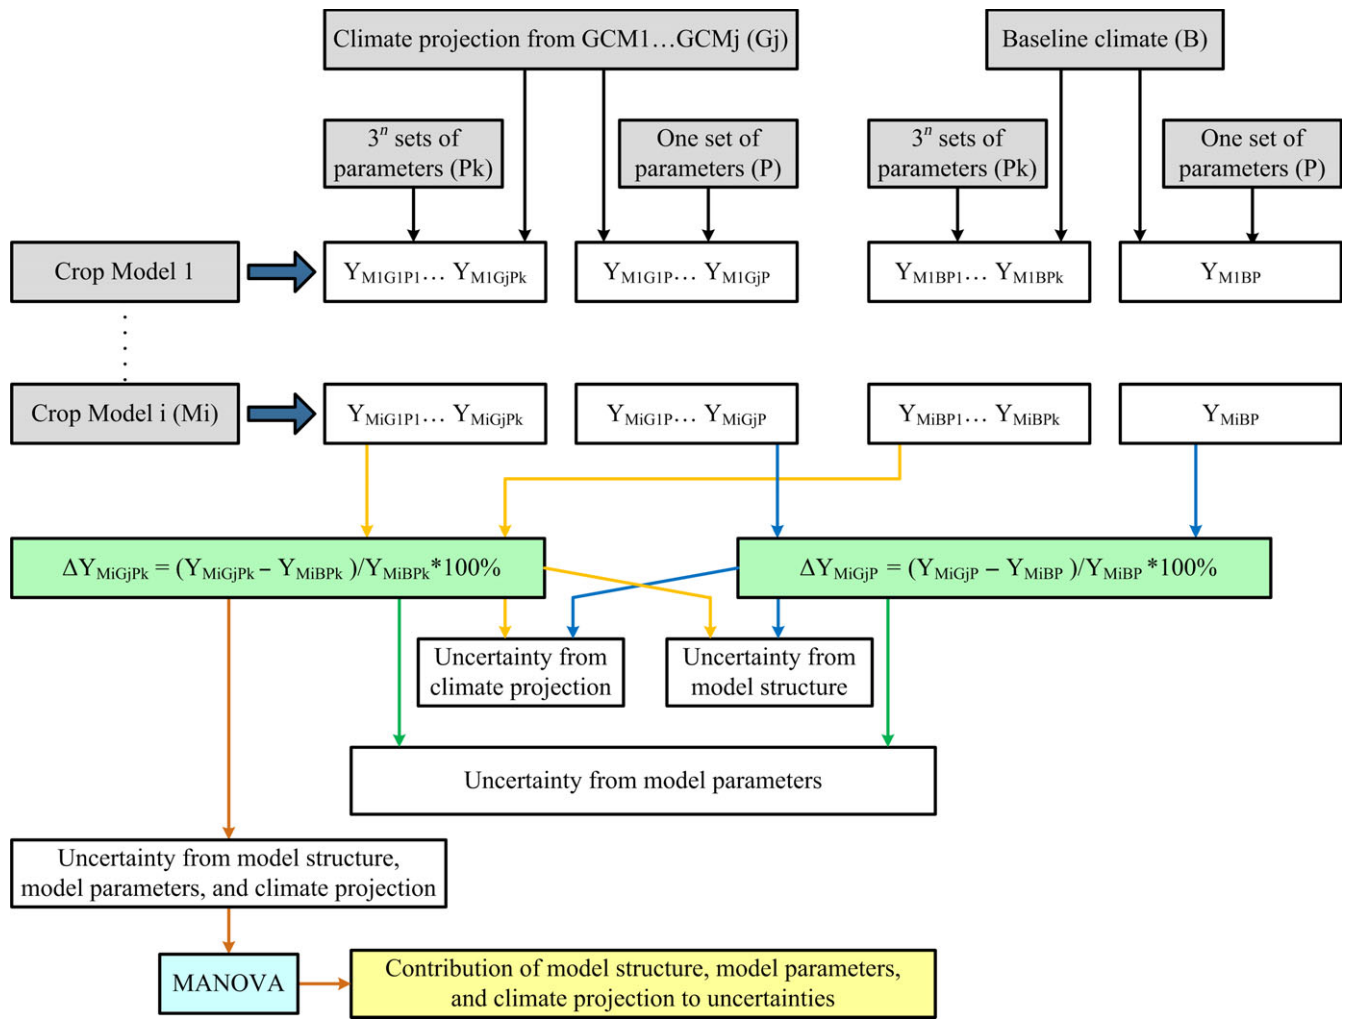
Climate projection from GCM1…GCMj (Gj)

Baseline climate (B)

$3^n$ sets of parameters (Pk)

One set of parameters (P)

$3^n$ sets of parameters (Pk)

One set of parameters (P)

Crop Model 1

$Y_{M1G1P1}… Y_{M1GjPk}$

$Y_{M1G1P}… Y_{M1GjP}$

$Y_{M1BP1}… Y_{M1BPk}$

$Y_{M1BP}$

Crop Model i (Mi)

$Y_{MiG1P1}… Y_{MiGjPk}$

$Y_{MiG1P}… Y_{MiGjP}$

$Y_{MiBP1}… Y_{MiBPk}$

$Y_{MiBP}$

$\Delta Y_{MiGjPk} = (Y_{MiGjPk} - Y_{MiBPk})/Y_{MiBPk}*100\%$

$\Delta Y_{MiGjP} = (Y_{MiGjP} - Y_{MiBP})/Y_{MiBP}*100\%$

Uncertainty from climate projection

Uncertainty from model structure

Uncertainty from model parameters

Uncertainty from model structure, model parameters, and climate projection

MANOVA

Contribution of model structure, model parameters, and climate projection to uncertainties